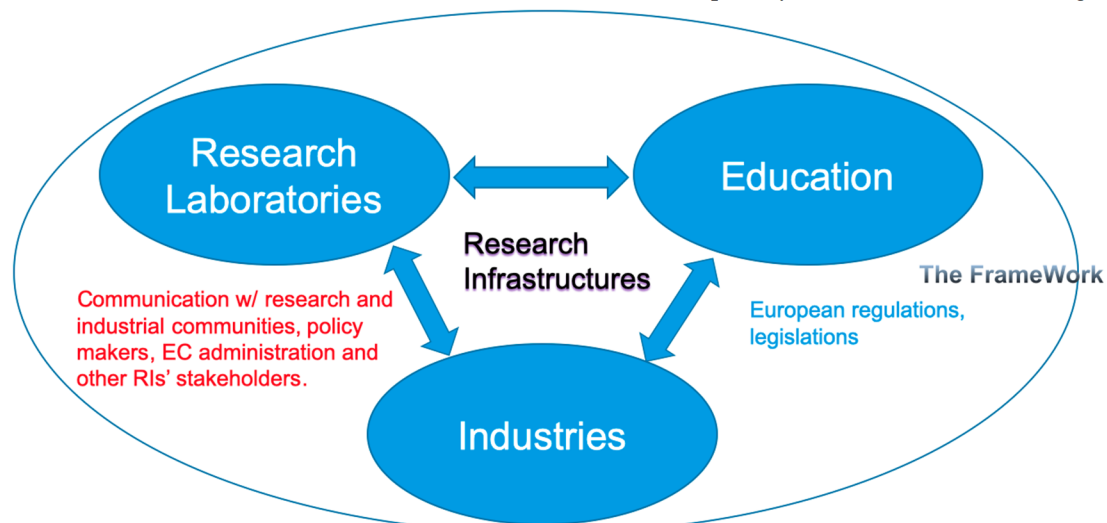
Research Laboratories

Education

Research Infrastructures

The FrameWork

Communication w/ research and industrial communities, policy makers, EC administration and other RIs' stakeholders.

European regulations, legislations

Industries